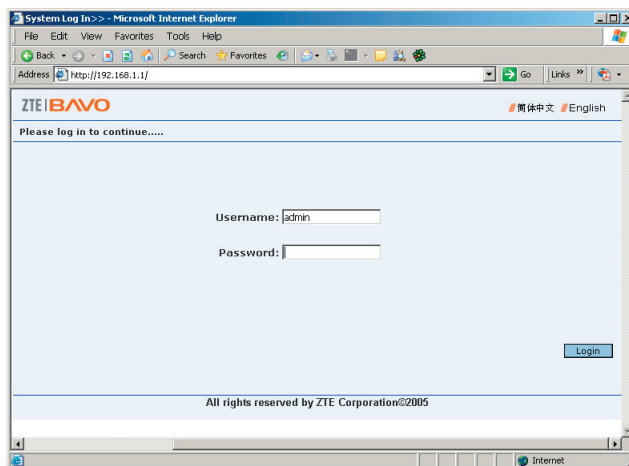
System Log In>> - Microsoft Internet Explorer

File Edit View Favorites Tools Help

Back Search Favorites

Address http://192.168.1.1/ Go Links »

ZTE|BAVO

简体中文 English

Please log in to continue.....

Username: admin

Password:

Login

All rights reserved by ZTE Corporation©2005

Internet